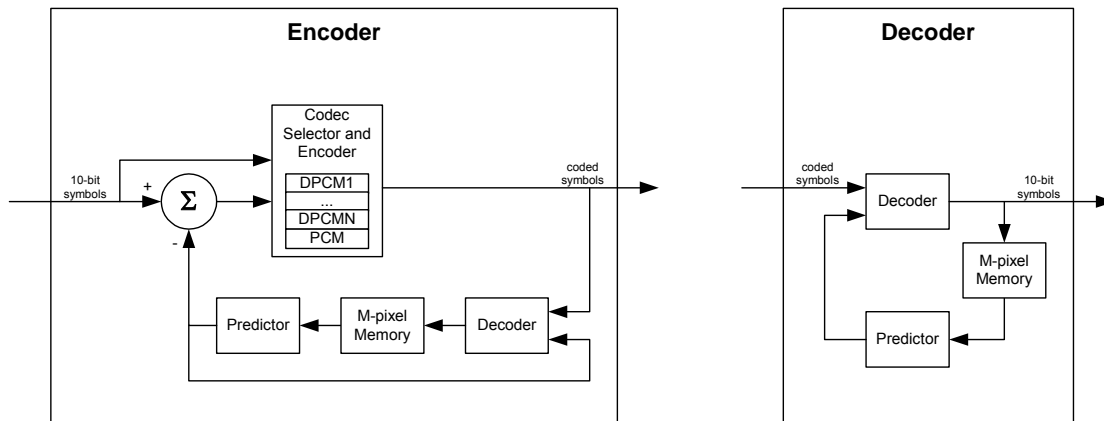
Encoder

10-bit symbols

+

$\Sigma$

-

Codec Selector and Encoder

DPCM1

...

DPCMN

PCM

coded symbols

Predictor

M-pixel Memory

Decoder

Decoder

coded symbols

Decoder

10-bit symbols

M-pixel Memory

Predictor